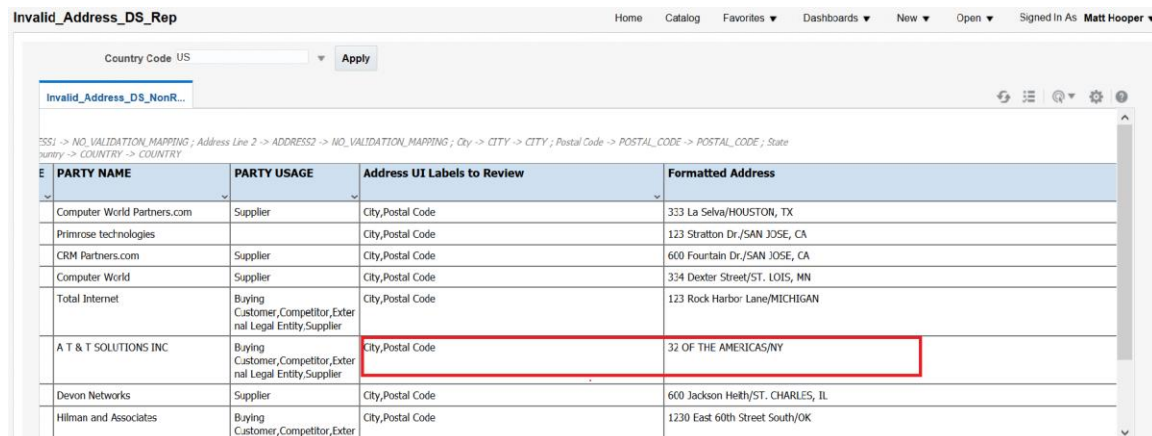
Invalid_Address_DS_Rep

Home Catalog Favorites ▾ Dashboards ▾ New ▾ Open ▾ Signed In As Matt Hooper ▾

Country Code US

Apply

Invalid_Address_DS_NonR...

ESS1 -> NO_VALIDATION_MAPPING ; Address Line 2 -> ADDRESS2 -> NO_VALIDATION_MAPPING ; City -> CITY -> CITY ; Postal Code -> POSTAL_CODE -> POSTAL_CODE ; State
ountry -> COUNTRY -> COUNTRY

| E | PARTY NAME | PARTY USAGE | Address UI Labels to Review | Formatted Address |
|---|---|---|---|---|
| | Computer World Partners.com | Supplier | City,Postal Code | 333 La Selva/HOUSTON, TX |
| | Primrose technologies | | City,Postal Code | 123 Stratton Dr./SAN JOSE, CA |
| | CRM Partners.com | Supplier | City,Postal Code | 600 Fountain Dr./SAN JOSE, CA |
| | Computer World | Supplier | City,Postal Code | 334 Dexter Street/ST. LOIS, MN |
| | Total Internet | Buying Customer,Competitor,External Legal Entity,Supplier | City,Postal Code | 123 Rock Harbor Lane/MICHIGAN |
| | A T & T SOLUTIONS INC | Buying Customer,Competitor,External Legal Entity,Supplier | City,Postal Code | 32 OF THE AMERICAS/NY |
| | Devon Networks | Supplier | City,Postal Code | 600 Jackson Heith/ST. CHARLES, IL |
| | Hilman and Associates | Buying Customer,Competitor,Exter | City,Postal Code | 1230 East 60th Street South/OK |